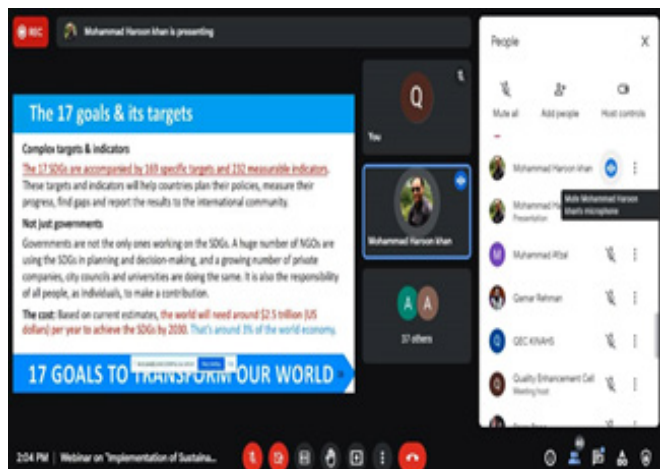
REC

Mohammad Haroon khan is presenting

The 17 goals & its targets

Complex targets & indicators

The 17 SDGs are accompanied by 169 specific targets and 232 measurable indicators. These targets and indicators will help countries plan their policies, measure their progress, find gaps and report the results to the international community.

Not just governments

Governments are not the only ones working on the SDGs. A huge number of NGOs are using the SDGs in planning and decision-making, and a growing number of private companies, city councils and universities are doing the same. It is also the responsibility of all people, as individuals, to make a contribution.

The cost: Based on current estimates, the world will need around $2.5 trillion (US dollars) per year to achieve the SDGs by 2030. That's around 3% of the world economy.

17 GOALS TO TRANSFORM OUR WORLD

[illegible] Stop sharing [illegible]

Q

You

Mohammad Haroon khan

A A

37 others

People

Mute all

Add people

Host controls

Mohammad Haroon khan

Mute Mohammad Haroon khan's microphone

Mohammad Ha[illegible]

Presentation

Muhammad Afzal

Qamar Rehman

QEC KMAHS

Quality Enhancement Cell

Meeting host

2:04 PM | Webinar on "Implementation of Sustaina...